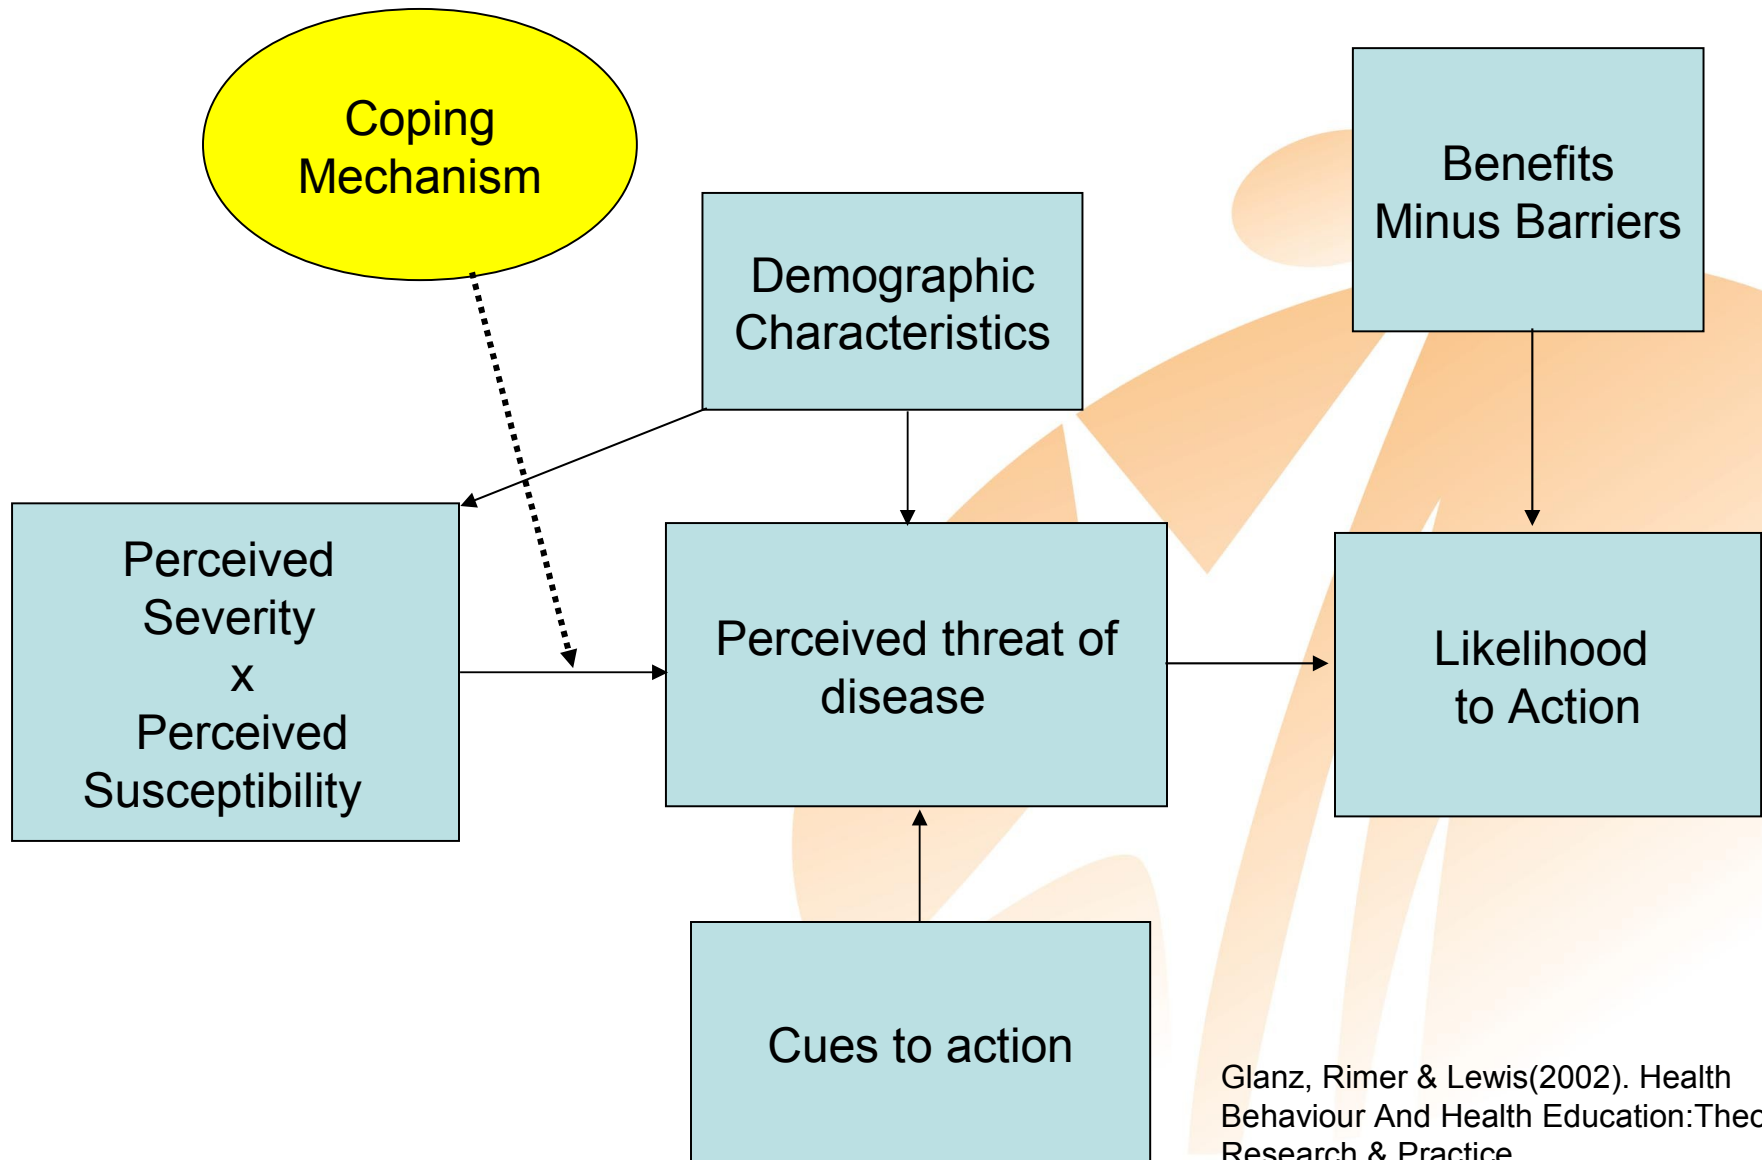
Coping Mechanism

Demographic Characteristics

Benefits Minus Barriers

Perceived Severity x Perceived Susceptibility

Perceived threat of disease

Likelihood to Action

Cues to action

Glanz, Rimer & Lewis(2002). Health Behaviour And Health Education:Theo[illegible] Research & Practice